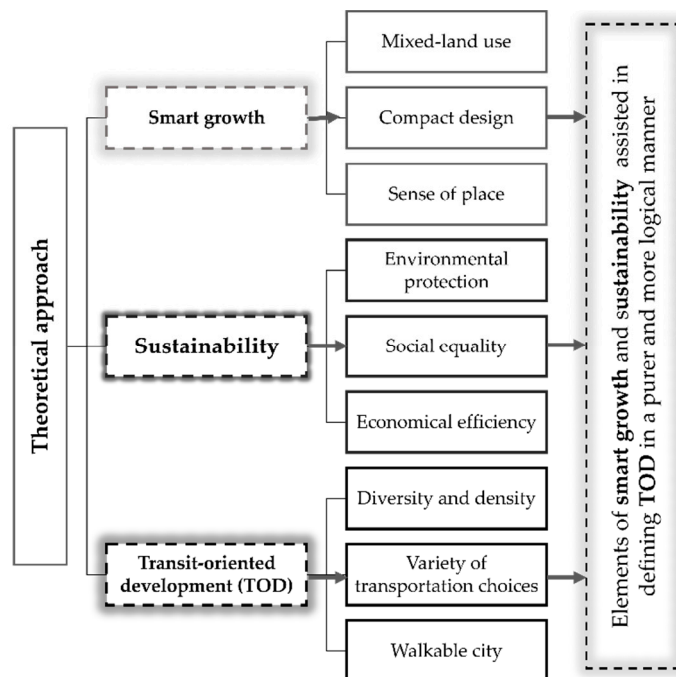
Theoretical approach

Smart growth

Mixed-land use

Compact design

Sense of place

Sustainability

Environmental protection

Social equality

Economical efficiency

Transit-oriented development (TOD)

Diversity and density

Variety of transportation choices

Walkable city

Elements of **smart growth** and **sustainability** assisted in defining **TOD** in a purer and more logical manner